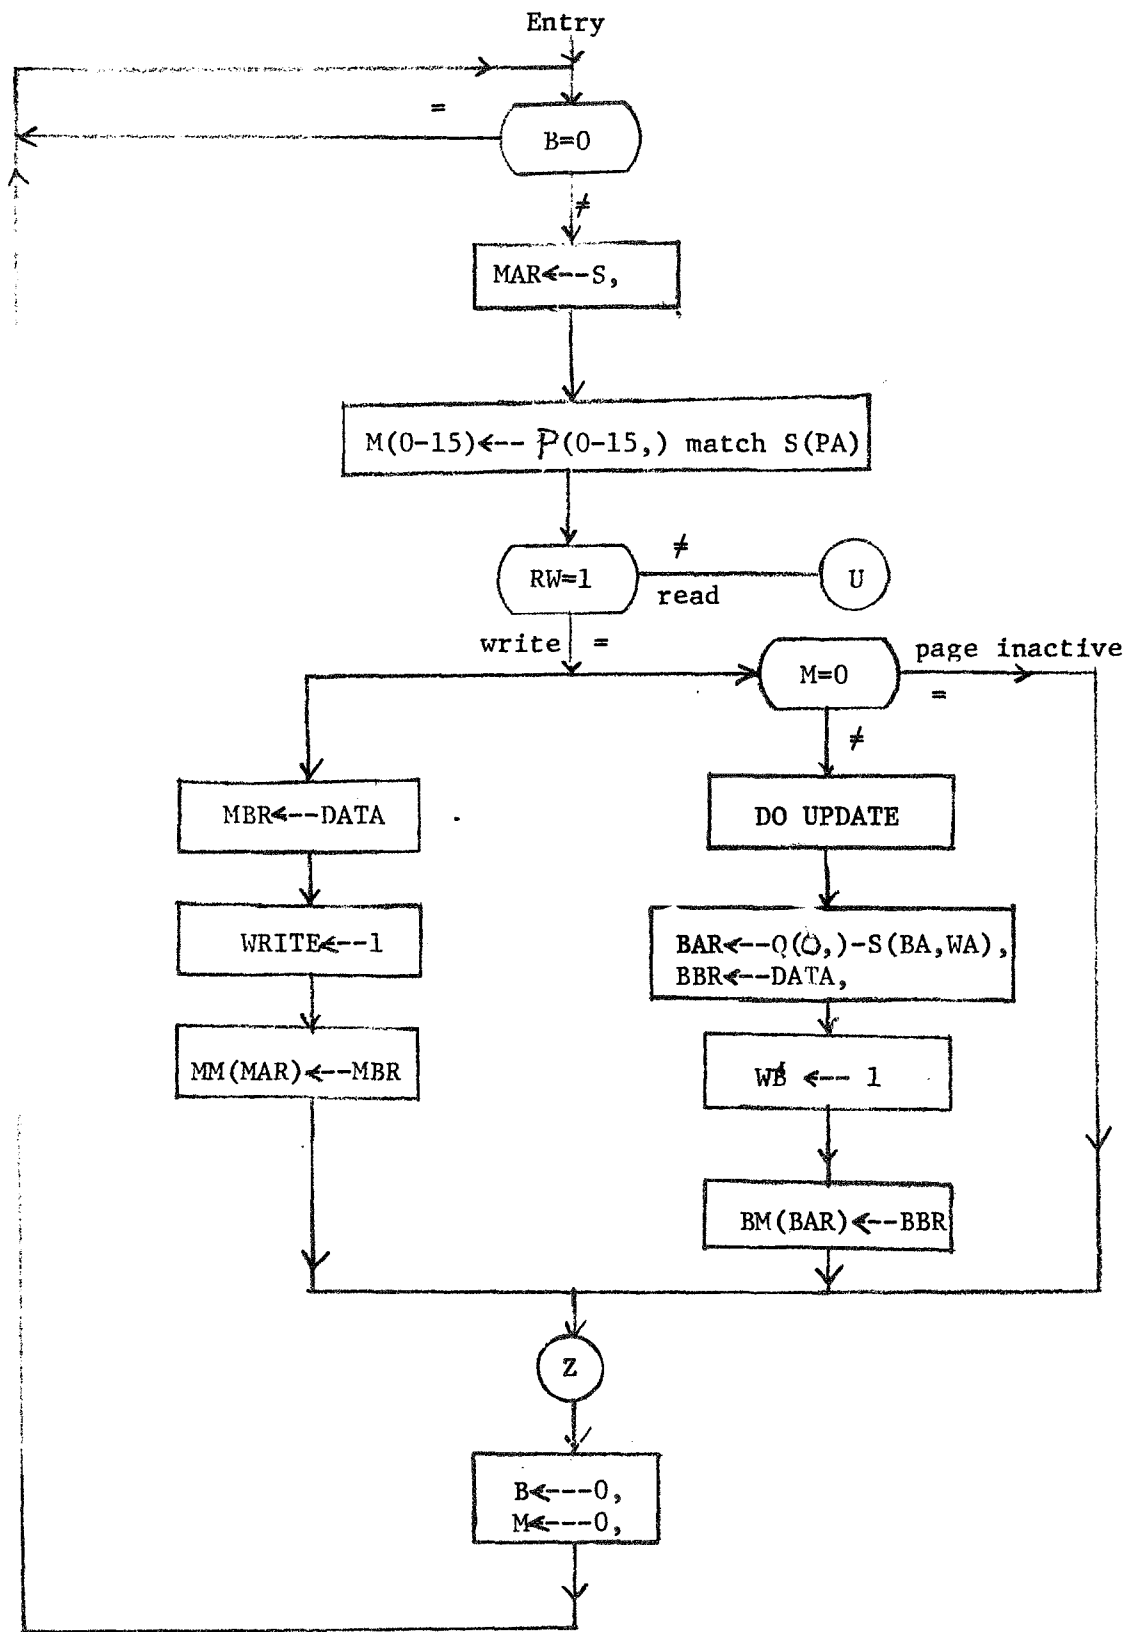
Entry

=

B=0

≠

MAR<--S,

M(0-15)<-- P(0-15,) match S(PA)

RW=1

≠

read

U

write =

M=0

page inactive

=

≠

MBR<--DATA

DO UPDATE

WRITE<--1

BAR<--Q(O,)-S(BA,WA),
BBR<--DATA,

MM(MAR)<--MBR

WB <-- 1

BM(BAR)<--BBR

Z

B<---0,
M<---0,